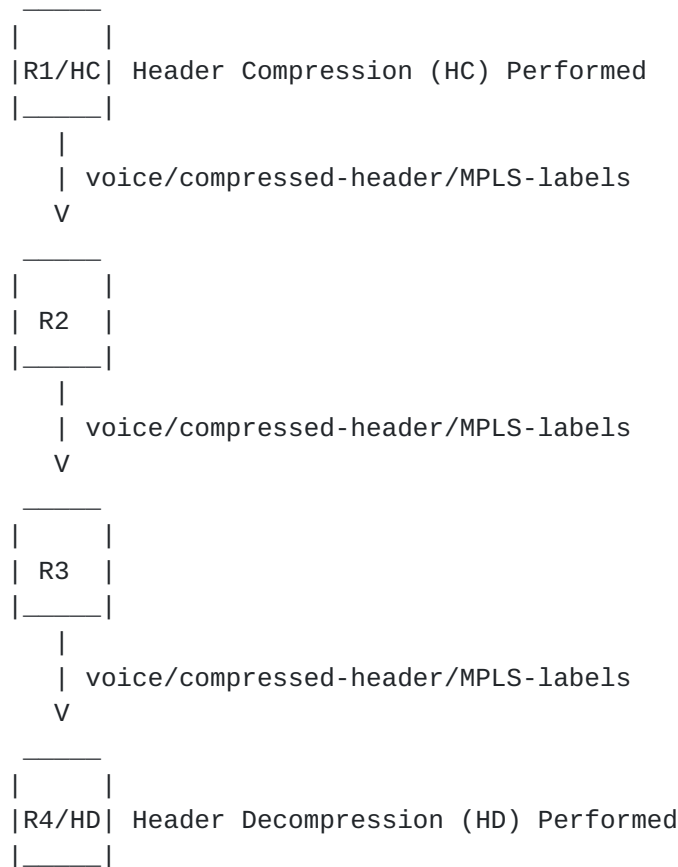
R1/HC Header Compression (HC) Performed

voice/compressed-header/MPLS-labels
V

R2

voice/compressed-header/MPLS-labels
V

R3

voice/compressed-header/MPLS-labels
V

R4/HD Header Decompression (HD) Performed